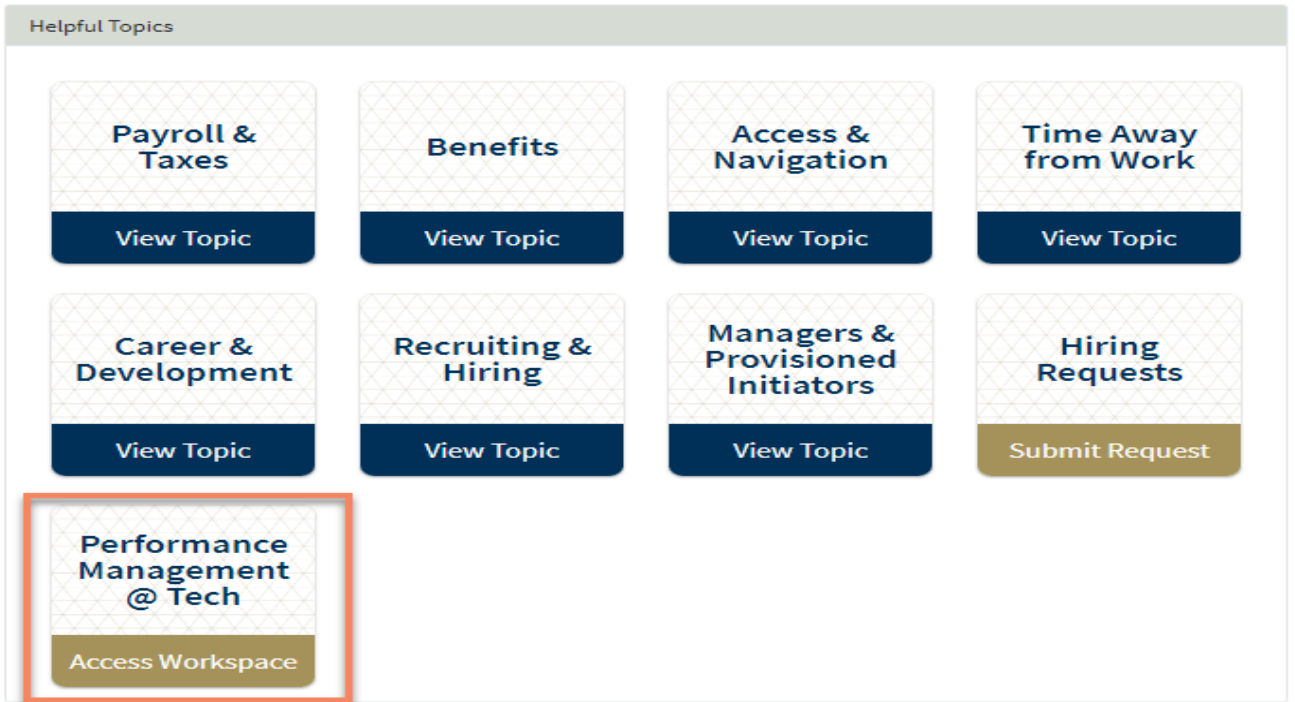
Helpful Topics

Payroll & Taxes
View Topic

Benefits
View Topic

Access & Navigation
View Topic

Time Away from Work
View Topic

Career & Development
View Topic

Recruiting & Hiring
View Topic

Managers & Provisioned Initiators
View Topic

Hiring Requests
Submit Request

Performance Management @ Tech
Access Workspace